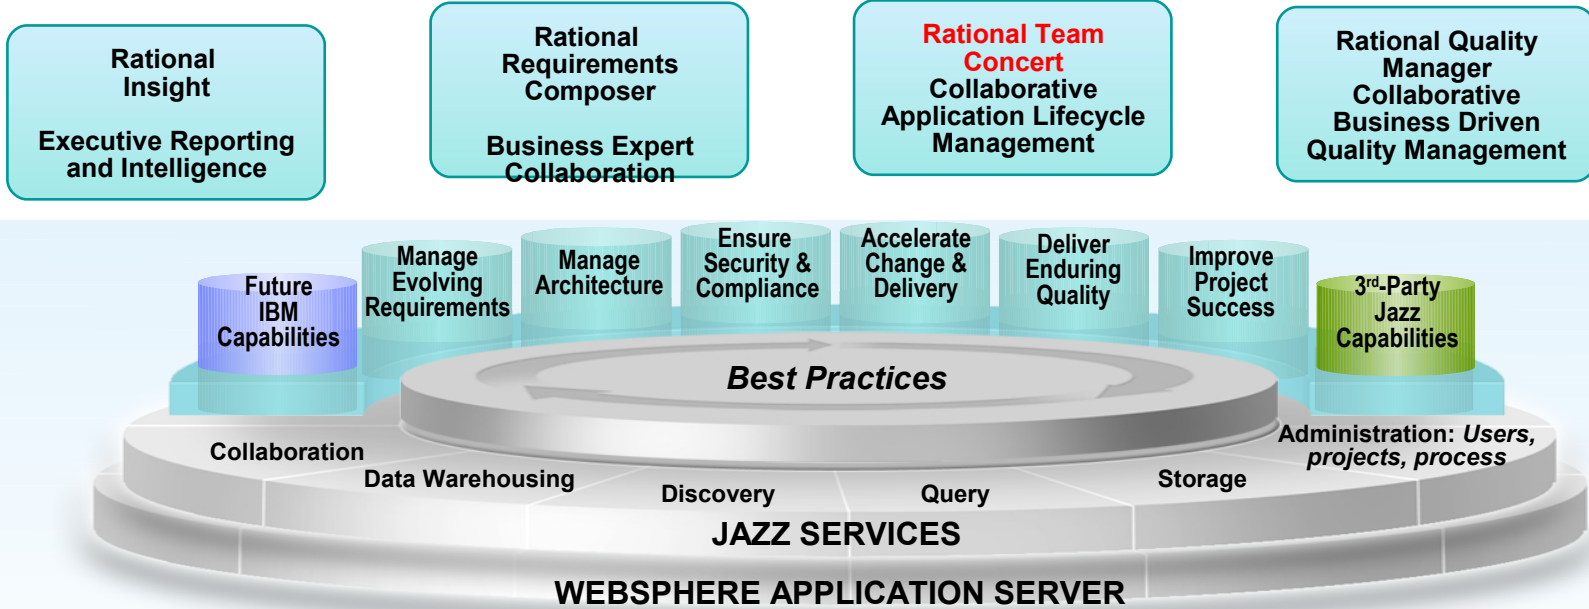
Rational Insight

Executive Reporting and Intelligence

Rational Requirements Composer

Business Expert Collaboration

Rational Team Concert
Collaborative Application Lifecycle Management

Rational Quality Manager
Collaborative Business Driven Quality Management

Future IBM Capabilities

Manage Evolving Requirements

Manage Architecture

Ensure Security & Compliance

Accelerate Change & Delivery

Deliver Enduring Quality

Improve Project Success

3$^{rd}$-Party Jazz Capabilities

Best Practices

Collaboration

Data Warehousing

Discovery

Query

Storage

Administration: Users, projects, process

JAZZ SERVICES

WEBSPHERE APPLICATION SERVER